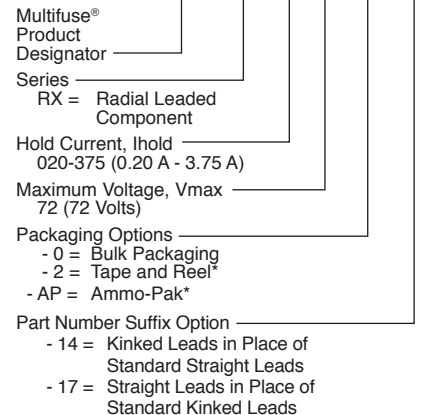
Multifuse®
Product
Designator

Series
RX = Radial Leaded Component

Hold Current, Ihold
020-375 (0.20 A - 3.75 A)

Maximum Voltage, Vmax
72 (72 Volts)

Packaging Options
- 0 = Bulk Packaging
- 2 = Tape and Reel*
- AP = Ammo-Pak*

Part Number Suffix Option
- 14 = Kinked Leads in Place of Standard Straight Leads
- 17 = Straight Leads in Place of Standard Kinked Leads